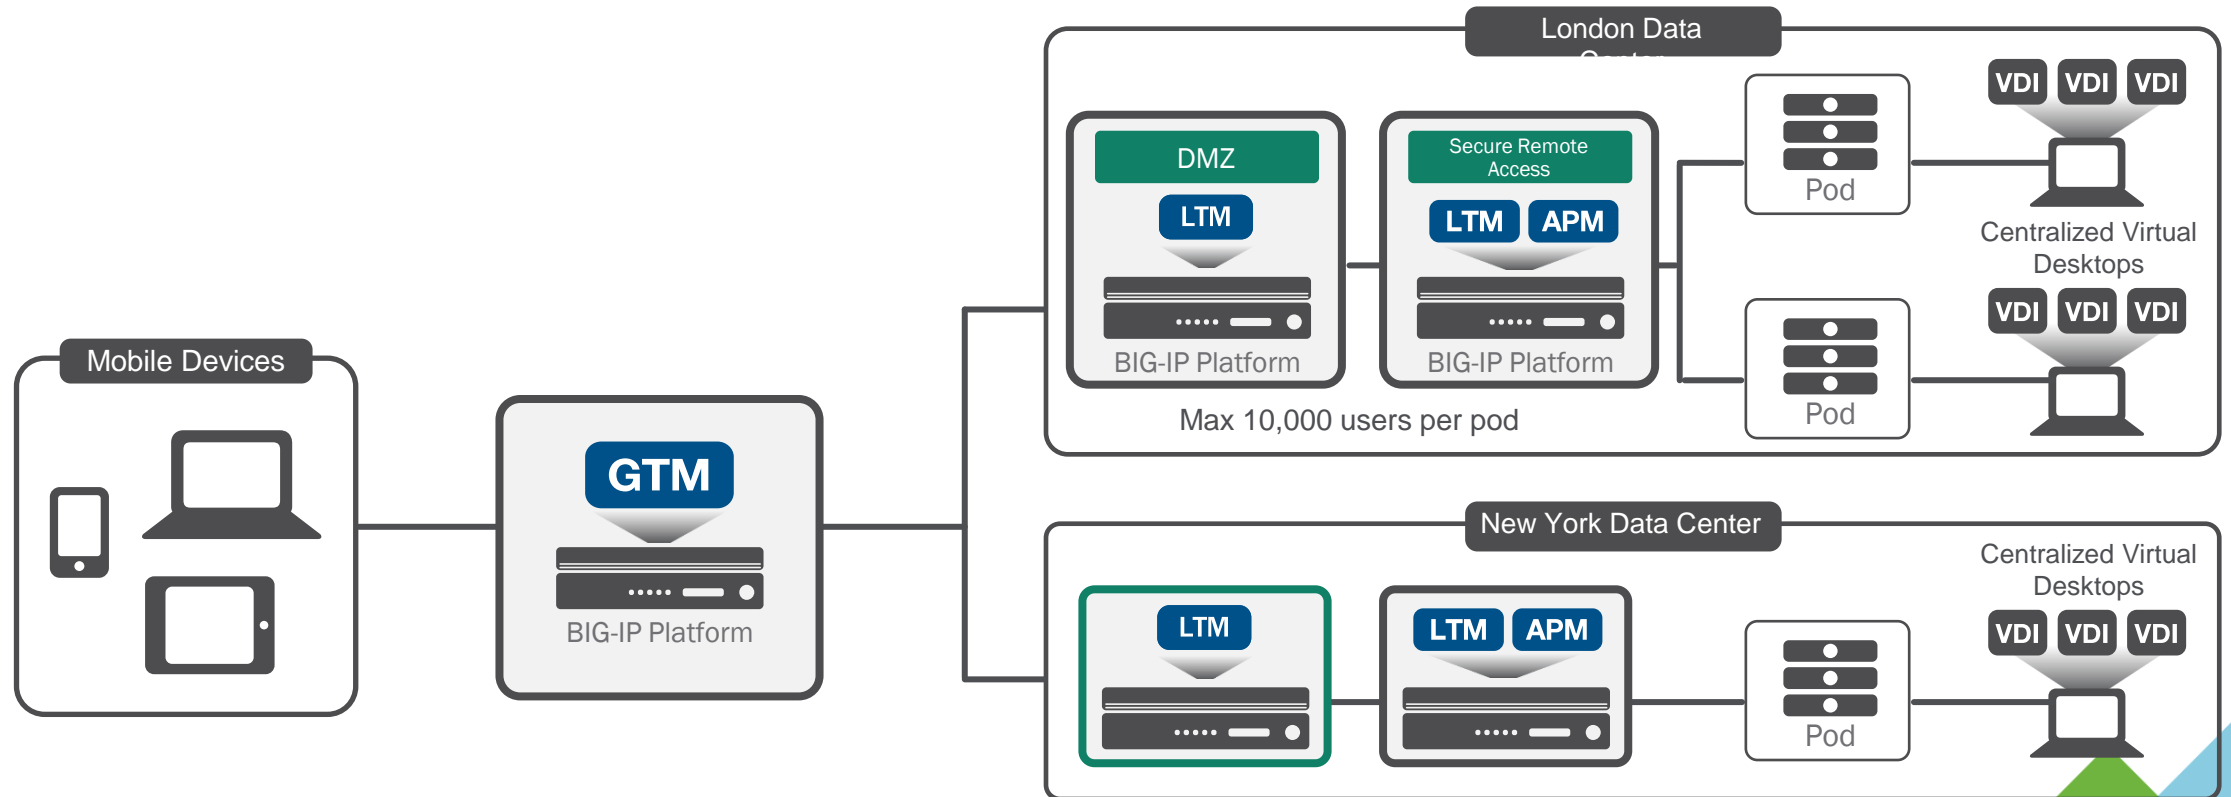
London Data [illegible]

DMZ

LTM

BIG-IP Platform

Secure Remote Access

LTM APM

BIG-IP Platform

Pod

Pod

VDI VDI VDI

Centralized Virtual Desktops

VDI VDI VDI

Max 10,000 users per pod

Mobile Devices

GTM

BIG-IP Platform

New York Data Center

LTM

LTM APM

Pod

Centralized Virtual Desktops

VDI VDI VDI